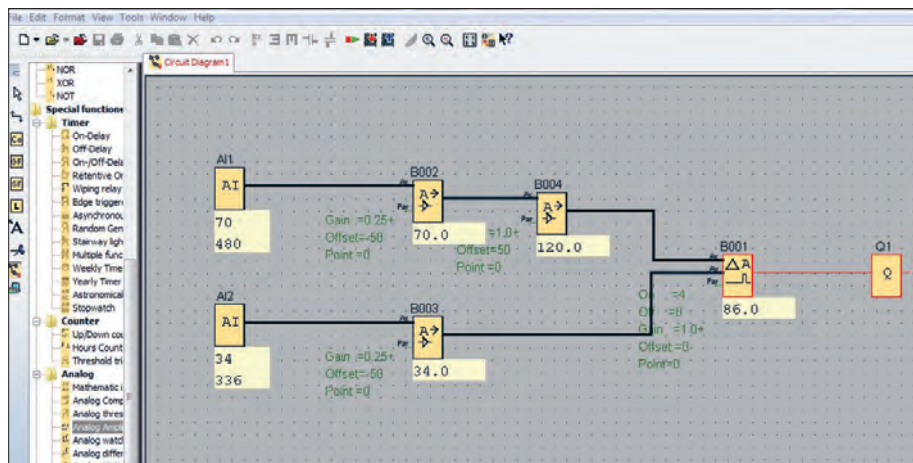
File Edit Format View Tools Window Help

Circuit Diagram1

NOR
XOR
NOT
Special functions
Timer
On-Delay
Off-Delay
On-/Off-Dela
Retentive Or
Wiping relay
Edge trigger
Asynchronou
Random Gen
Stairway ligh
Multiple func
Weekly Time
Yearly Timer
Astronomical
Stopwatch
Counter
Up/Down co
Hours Count
Threshold tri
Analog
Mathematic i
Analog Comp
Analog thres
Analog Ampl
Analog watcl
Analog differ

AI1
AI
70
480

Gain =0.25+
Offset=-58
Point =0

B002
A→
70.0

=1.0+
Offset=50
Point =0

B004
A→
120.0

B001
ΔA
86.0

On =4
Off =8
Gain =1.0+
Offset=0
Point=0

Q1
Q

AI2
AI
34
336

Gain =0.25+
Offset=-58
Point =0

B003
A→
34.0